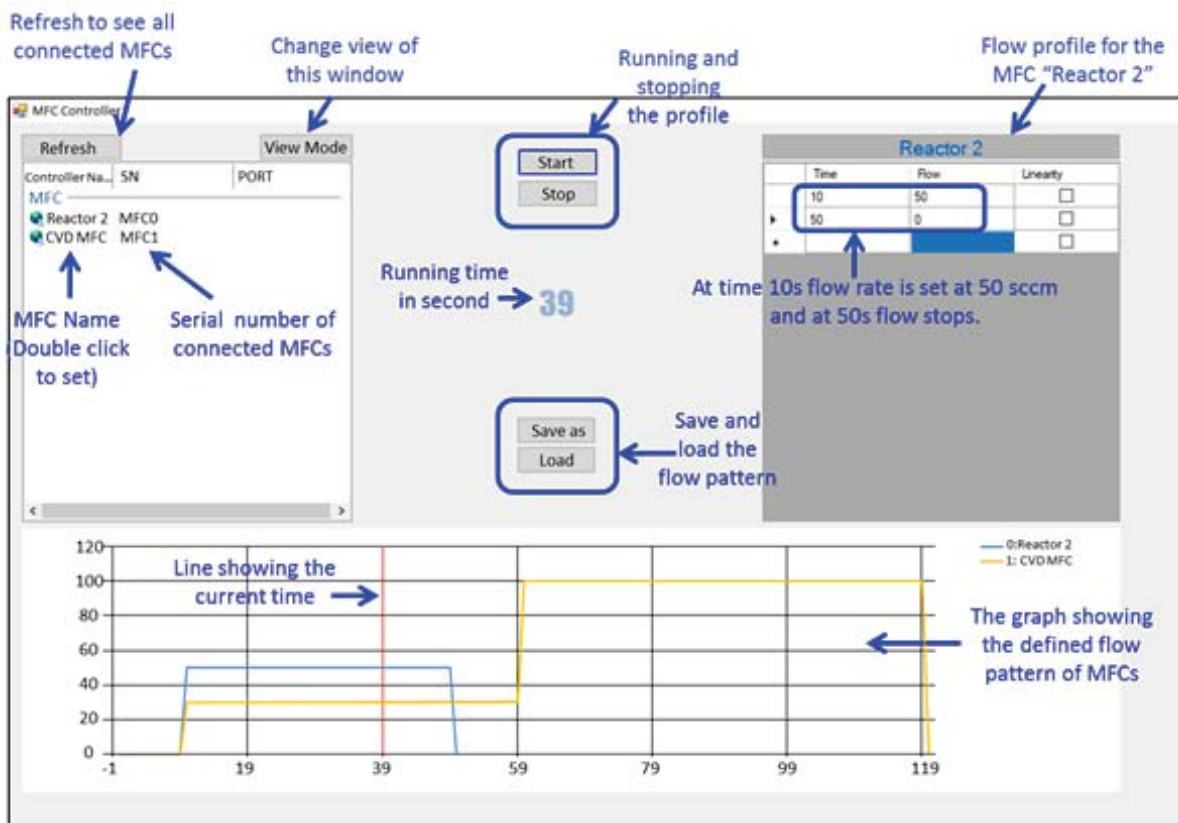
Refresh to see all connected MFCs

Change view of this window

Running and stopping the profile

Flow profile for the MFC "Reactor 2"

MFC Controller

Refresh

View Mode

| Controller Na... | SN | PORT |
|---|---|---|
| MFC | | |
| Reactor 2 | MFC0 | |
| CVD MFC | MFC1 | |

Start

Stop

Reactor 2

| | Time | Flow | Linearity |
|---|---|---|---|
| | 10 | 50 | ☐ |
| ▸ | 50 | 0 | ☐ |
| * | | | ☐ |

Running time in second → 39

At time 10s flow rate is set at 50 sccm and at 50s flow stops.

MFC Name (Double click to set)

Serial number of connected MFCs

Save as

Load

Save and load the flow pattern

120
100
80
60
40
20
0
-1
19
39
59
79
99
119

0:Reactor 2
1: CVD MFC

Line showing the current time

The graph showing the defined flow pattern of MFCs